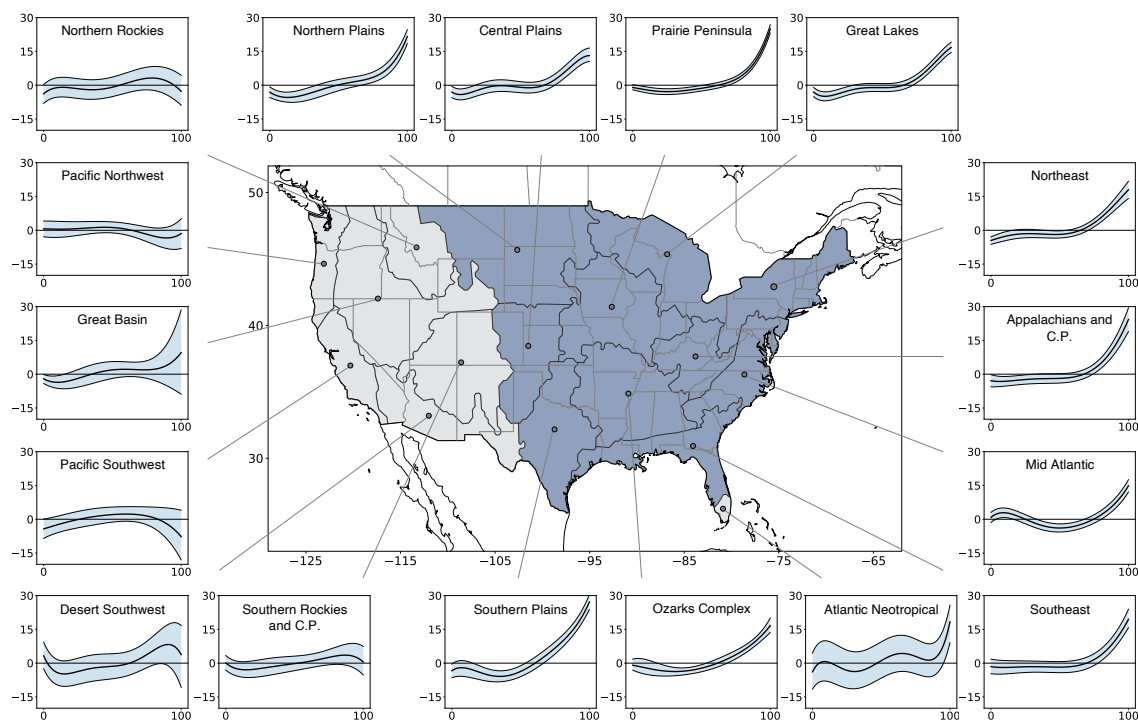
30 Northern Rockies 15 0 -15 0 100

30 Northern Plains 15 0 -15 0 100

30 Central Plains 15 0 -15 0 100

30 Prairie Peninsula 15 0 -15 0 100

30 Great Lakes 15 0 -15 0 100

30 Pacific Northwest 15 0 -15 0 100

30 Great Basin 15 0 -15 0 100

30 Pacific Southwest 15 0 -15 0 100

50

40

30

−125 −115 −105 −95 −85 −75 −65

30 Northeast 15 0 -15 0 100

30 Appalachians and C.P. 15 0 -15 0 100

30 Mid Atlantic 15 0 -15 0 100

30 Desert Southwest 15 0 -15 0 100

30 Southern Rockies and C.P. 15 0 -15 0 100

30 Southern Plains 15 0 -15 0 100

30 Ozarks Complex 15 0 -15 0 100

30 Atlantic Neotropical 15 0 -15 0 100

30 Southeast 15 0 -15 0 100